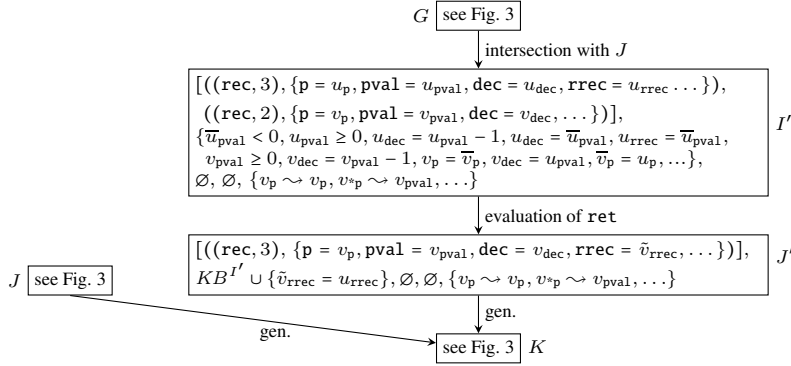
$G$ see Fig. 3

intersection with $J$

$[((\texttt{rec}, 3), \{\texttt{p} = u_{\texttt{p}}, \texttt{pval} = u_{\texttt{pval}}, \texttt{dec} = u_{\texttt{dec}}, \texttt{rrec} = u_{\texttt{rrec}} \dots\}),$
$((\texttt{rec}, 2), \{\texttt{p} = v_{\texttt{p}}, \texttt{pval} = v_{\texttt{pval}}, \texttt{dec} = v_{\texttt{dec}}, \dots\})],$
$\{\overline{u}_{\texttt{pval}} < 0, u_{\texttt{pval}} \geq 0, u_{\texttt{dec}} = u_{\texttt{pval}} - 1, u_{\texttt{dec}} = \overline{u}_{\texttt{pval}}, u_{\texttt{rrec}} = \overline{u}_{\texttt{pval}},$
$v_{\texttt{pval}} \geq 0, v_{\texttt{dec}} = v_{\texttt{pval}} - 1, v_{\texttt{p}} = \overline{v}_{\texttt{p}}, v_{\texttt{dec}} = u_{\texttt{pval}}, \overline{v}_{\texttt{p}} = u_{\texttt{p}}, \dots\},$
$\varnothing, \varnothing, \{v_{\texttt{p}} \rightsquigarrow v_{\texttt{p}}, v_{*\texttt{p}} \rightsquigarrow v_{\texttt{pval}}, \dots\}$

$I'$

evaluation of ret

$[((\texttt{rec}, 3), \{\texttt{p} = v_{\texttt{p}}, \texttt{pval} = v_{\texttt{pval}}, \texttt{dec} = v_{\texttt{dec}}, \texttt{rrec} = \tilde{v}_{\texttt{rrec}}, \dots\})],$
$KB^{I'} \cup \{\tilde{v}_{\texttt{rrec}} = u_{\texttt{rrec}}\}, \varnothing, \varnothing, \{v_{\texttt{p}} \rightsquigarrow v_{\texttt{p}}, v_{*\texttt{p}} \rightsquigarrow v_{\texttt{pval}}, \dots\}$

$J'$

$J$ see Fig. 3

gen.

gen.

see Fig. 3 $K$